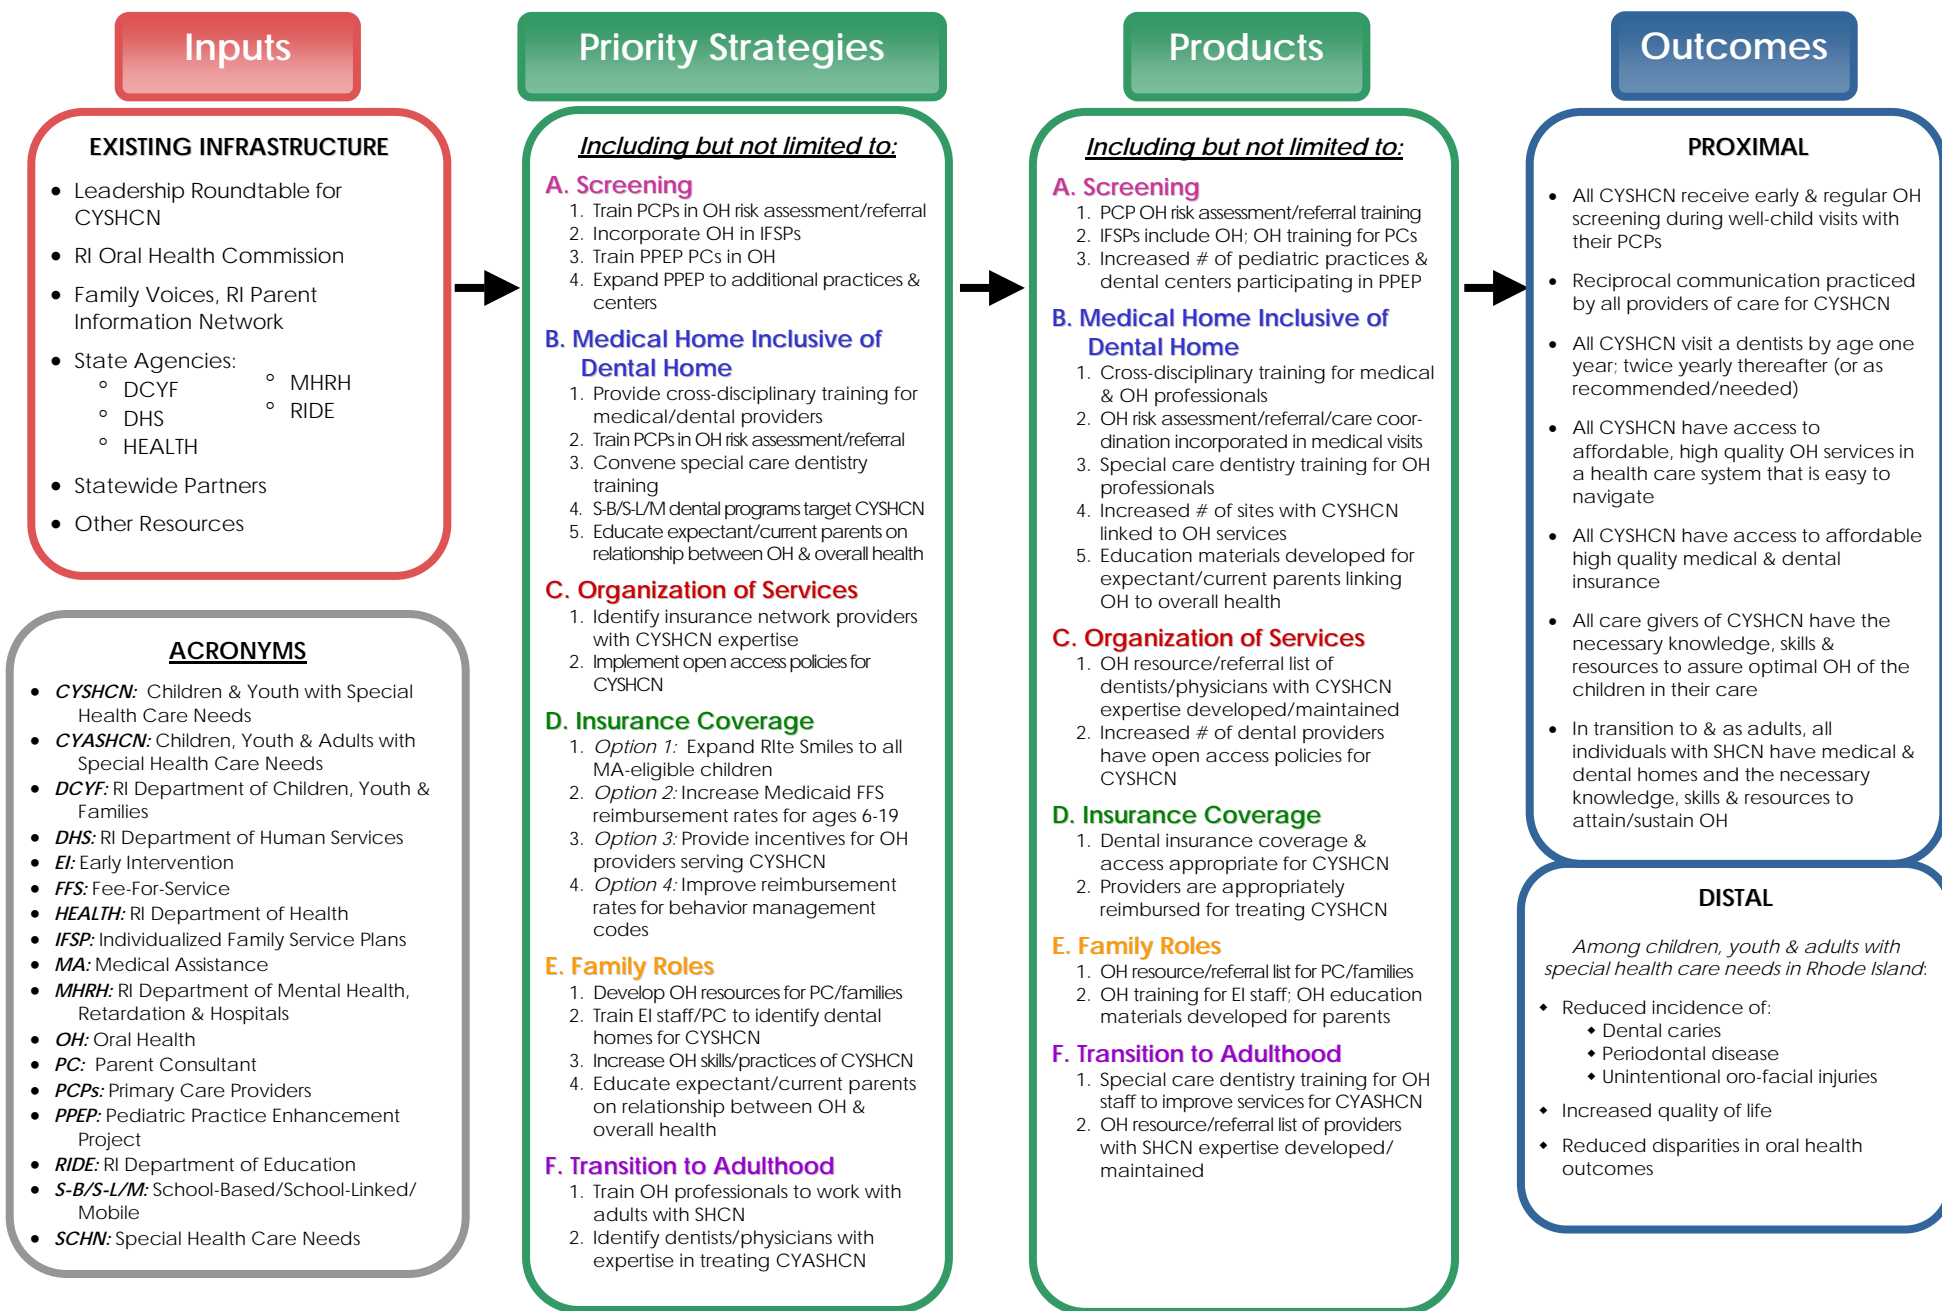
Inputs

EXISTING INFRASTRUCTURE

- Leadership Roundtable for CYSHCN
- RI Oral Health Commission
- Family Voices, RI Parent Information Network
- State Agencies:
  - DCYF
  - DHS
  - HEALTH
  - MHRH
  - RIDE
- Statewide Partners
- Other Resources

ACRONYMS

- *CYSHCN:* Children & Youth with Special Health Care Needs
- *CYASHCN:* Children, Youth & Adults with Special Health Care Needs
- *DCYF:* RI Department of Children, Youth & Families
- *DHS:* RI Department of Human Services
- *EI:* Early Intervention
- *FFS:* Fee-For-Service
- *HEALTH:* RI Department of Health
- *IFSP:* Individualized Family Service Plans
- *MA:* Medical Assistance
- *MHRH:* RI Department of Mental Health, Retardation & Hospitals
- *OH:* Oral Health
- *PC:* Parent Consultant
- *PCPs:* Primary Care Providers
- *PPEP:* Pediatric Practice Enhancement Project
- *RIDE:* RI Department of Education
- *S-B/S-L/M:* School-Based/School-Linked/Mobile
- *SCHN:* Special Health Care Needs

Priority Strategies

Including but not limited to:

A. Screening
1. Train PCPs in OH risk assessment/referral
2. Incorporate OH in IFSPs
3. Train PPEP PCs in OH
4. Expand PPEP to additional practices & centers

B. Medical Home Inclusive of Dental Home
1. Provide cross-disciplinary training for medical/dental providers
2. Train PCPs in OH risk assessment/referral
3. Convene special care dentistry training
4. S-B/S-L/M dental programs target CYSHCN
5. Educate expectant/current parents on relationship between OH & overall health

C. Organization of Services
1. Identify insurance network providers with CYSHCN expertise
2. Implement open access policies for CYSHCN

D. Insurance Coverage
1. *Option 1:* Expand RIte Smiles to all MA-eligible children
2. *Option 2:* Increase Medicaid FFS reimbursement rates for ages 6-19
3. *Option 3:* Provide incentives for OH providers serving CYSHCN
4. *Option 4:* Improve reimbursement rates for behavior management codes

E. Family Roles
1. Develop OH resources for PC/families
2. Train EI staff/PC to identify dental homes for CYSHCN
3. Increase OH skills/practices of CYSHCN
4. Educate expectant/current parents on relationship between OH & overall health

F. Transition to Adulthood
1. Train OH professionals to work with adults with SHCN
2. Identify dentists/physicians with expertise in treating CYASHCN

Products

Including but not limited to:

A. Screening
1. PCP OH risk assessment/referral training
2. IFSPs include OH; OH training for PCs
3. Increased # of pediatric practices & dental centers participating in PPEP

B. Medical Home Inclusive of Dental Home
1. Cross-disciplinary training for medical & OH professionals
2. OH risk assessment/referral/care coordination incorporated in medical visits
3. Special care dentistry training for OH professionals
4. Increased # of sites with CYSHCN linked to OH services
5. Education materials developed for expectant/current parents linking OH to overall health

C. Organization of Services
1. OH resource/referral list of dentists/physicians with CYSHCN expertise developed/maintained
2. Increased # of dental providers have open access policies for CYSHCN

D. Insurance Coverage
1. Dental insurance coverage & access appropriate for CYSHCN
2. Providers are appropriately reimbursed for treating CYSHCN

E. Family Roles
1. OH resource/referral list for PC/families
2. OH training for EI staff; OH education materials developed for parents

F. Transition to Adulthood
1. Special care dentistry training for OH staff to improve services for CYASHCN
2. OH resource/referral list of providers with SHCN expertise developed/ maintained

Outcomes

PROXIMAL

- All CYSHCN receive early & regular OH screening during well-child visits with their PCPs
- Reciprocal communication practiced by all providers of care for CYSHCN
- All CYSHCN visit a dentists by age one year; twice yearly thereafter (or as recommended/needed)
- All CYSHCN have access to affordable, high quality OH services in a health care system that is easy to navigate
- All CYSHCN have access to affordable high quality medical & dental insurance
- All care givers of CYSHCN have the necessary knowledge, skills & resources to assure optimal OH of the children in their care
- In transition to & as adults, all individuals with SHCN have medical & dental homes and the necessary knowledge, skills & resources to attain/sustain OH

DISTAL

*Among children, youth & adults with special health care needs in Rhode Island:*

- Reduced incidence of:
  - Dental caries
  - Periodontal disease
  - Unintentional oro-facial injuries
- Increased quality of life
- Reduced disparities in oral health outcomes